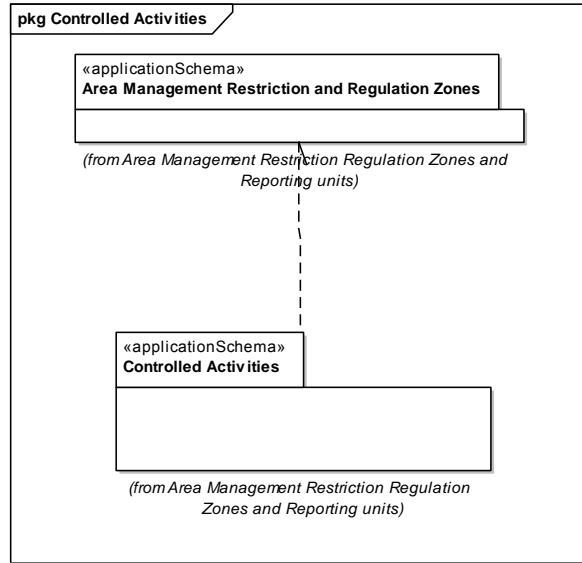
pkg Controlled Activities

«applicationSchema»
Area Management Restriction and Regulation Zones

(from Area Management Restriction Regulation Zones and Reporting units)

«applicationSchema»
Controlled Activities

(from Area Management Restriction Regulation Zones and Reporting units)